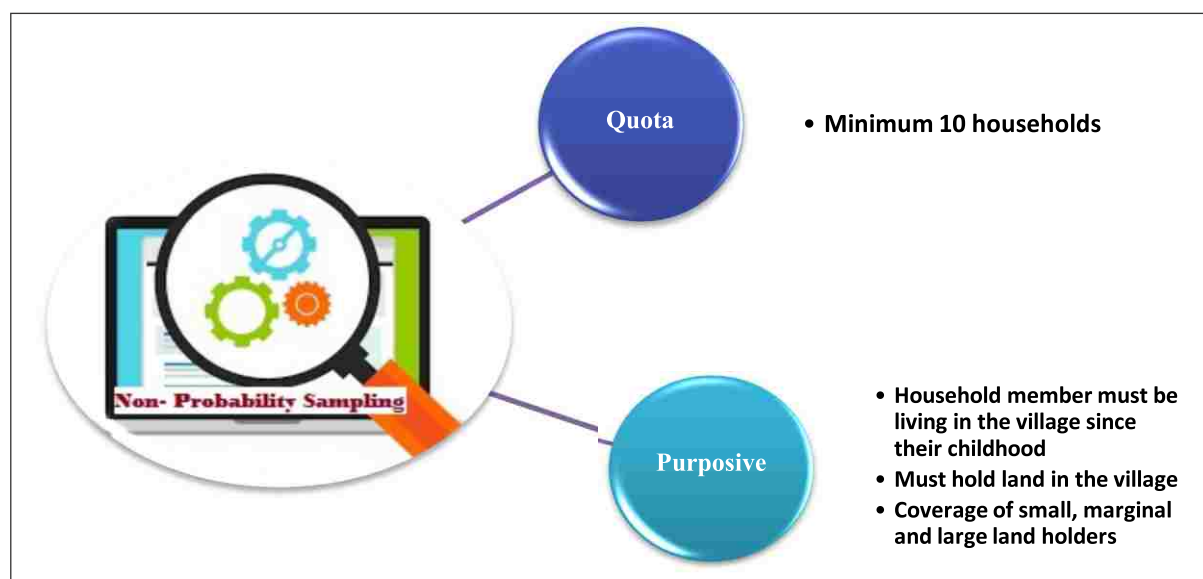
Non- Probability Sampling

Quota

• Minimum 10 households

Purposive

• Household member must be living in the village since their childhood
• Must hold land in the village
• Coverage of small, marginal and large land holders